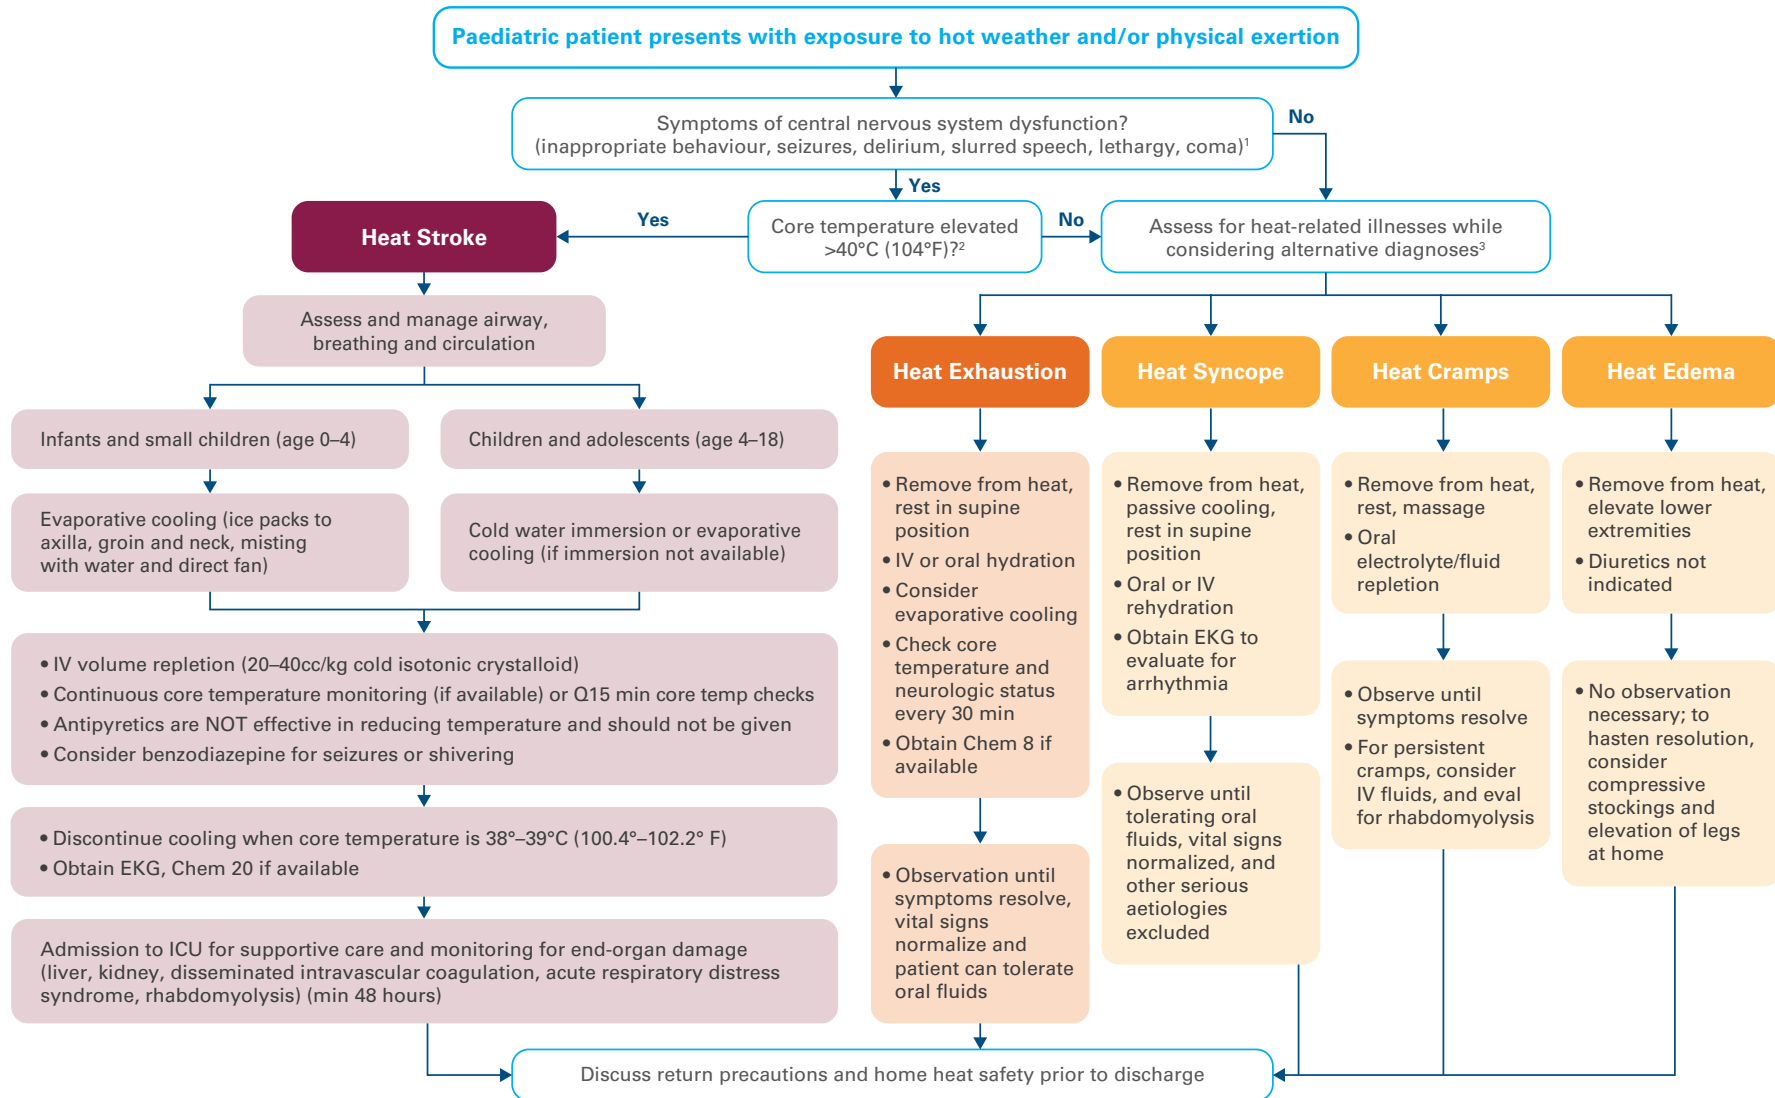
Paediatric patient presents with exposure to hot weather and/or physical exertion

Symptoms of central nervous system dysfunction? (inappropriate behaviour, seizures, delirium, slurred speech, lethargy, coma)$^1$

No

Yes

Heat Stroke

Yes

Core temperature elevated >40°C (104°F)?$^2$

No

Assess for heat-related illnesses while considering alternative diagnoses$^3$

Assess and manage airway, breathing and circulation

Infants and small children (age 0–4)

Children and adolescents (age 4–18)

Evaporative cooling (ice packs to axilla, groin and neck, misting with water and direct fan)

Cold water immersion or evaporative cooling (if immersion not available)

• IV volume repletion (20–40cc/kg cold isotonic crystalloid)
• Continuous core temperature monitoring (if available) or Q15 min core temp checks
• Antipyretics are NOT effective in reducing temperature and should not be given
• Consider benzodiazepine for seizures or shivering

• Discontinue cooling when core temperature is 38°–39°C (100.4°–102.2° F)
• Obtain EKG, Chem 20 if available

Admission to ICU for supportive care and monitoring for end-organ damage (liver, kidney, disseminated intravascular coagulation, acute respiratory distress syndrome, rhabdomyolysis) (min 48 hours)

Heat Exhaustion

• Remove from heat, rest in supine position
• IV or oral hydration
• Consider evaporative cooling
• Check core temperature and neurologic status every 30 min
• Obtain Chem 8 if available

• Observation until symptoms resolve, vital signs normalize and patient can tolerate oral fluids

Heat Syncope

• Remove from heat, passive cooling, rest in supine position
• Oral or IV rehydration
• Obtain EKG to evaluate for arrhythmia

• Observe until tolerating oral fluids, vital signs normalized, and other serious aetiologies excluded

Heat Cramps

• Remove from heat, rest, massage
• Oral electrolyte/fluid repletion

• Observe until symptoms resolve
• For persistent cramps, consider IV fluids, and eval for rhabdomyolysis

Heat Edema

• Remove from heat, elevate lower extremities
• Diuretics not indicated

• No observation necessary; to hasten resolution, consider compressive stockings and elevation of legs at home

Discuss return precautions and home heat safety prior to discharge